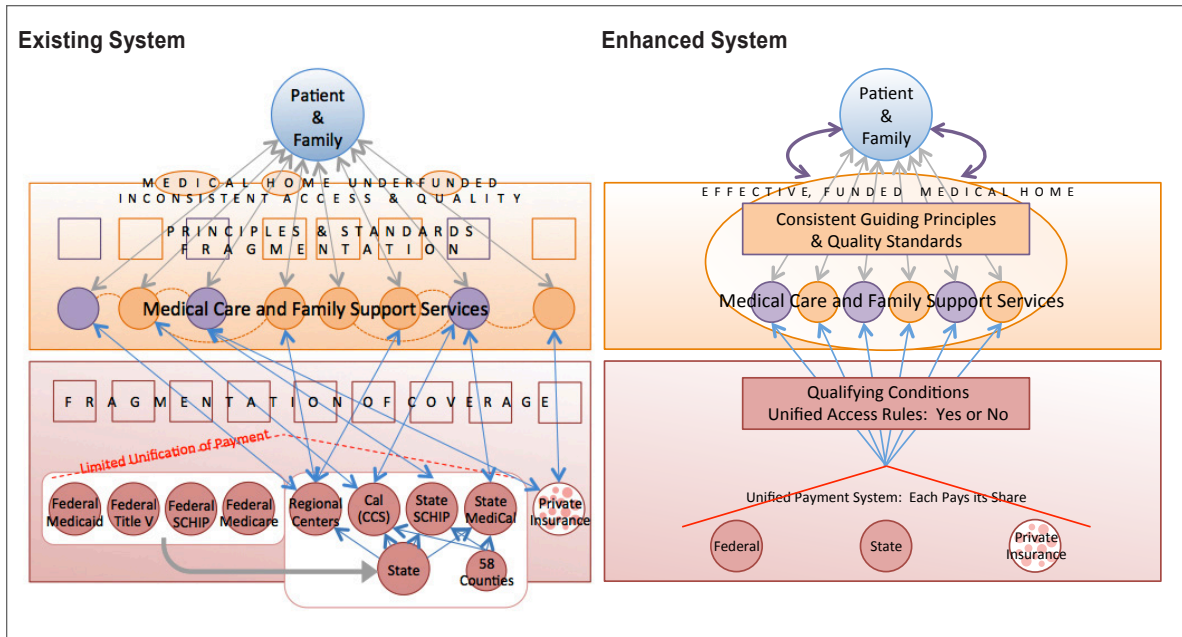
Existing System

Patient & Family

MEDICAL HOME UNDERFUNDED
INCONSISTENT ACCESS & QUALITY

PRINCIPLES & STANDARDS
FRAGMENTATION

Medical Care and Family Support Services

FRAGMENTATION OF COVERAGE

Limited Unification of Payment

Federal Medicaid

Federal Title V

Federal SCHIP

Federal Medicare

Regional Centers

Cal (CCS)

State SCHIP

State MediCal

Private Insurance

State

58 Counties

Enhanced System

Patient & Family

EFFECTIVE, FUNDED MEDICAL HOME

Consistent Guiding Principles & Quality Standards

Medical Care and Family Support Services

Qualifying Conditions
Unified Access Rules: Yes or No

Unified Payment System: Each Pays its Share

Federal

State

Private Insurance